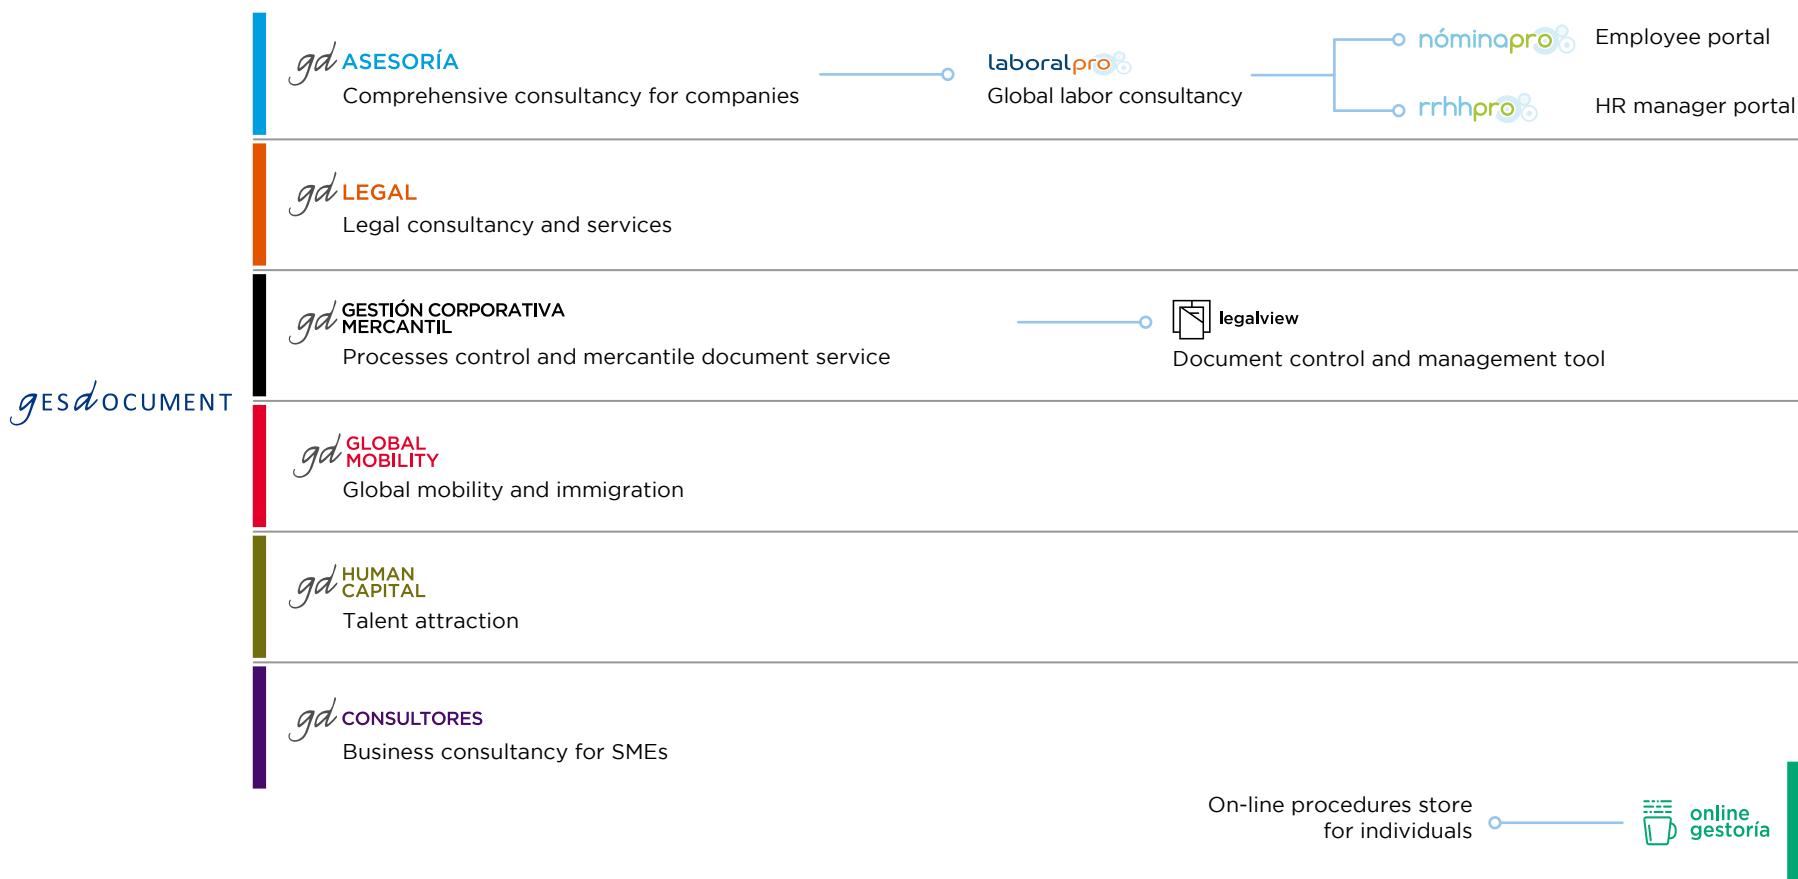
gesdocument

gd ASESORÍA
Comprehensive consultancy for companies

laboralpro
Global labor consultancy

nóminapro
Employee portal

rrhhpro
HR manager portal

gd LEGAL
Legal consultancy and services

gd GESTIÓN CORPORATIVA MERCANTIL
Processes control and mercantile document service

legalview
Document control and management tool

gd GLOBAL MOBILITY
Global mobility and immigration

gd HUMAN CAPITAL
Talent attraction

gd CONSULTORES
Business consultancy for SMEs

On-line procedures store for individuals

online gestoría